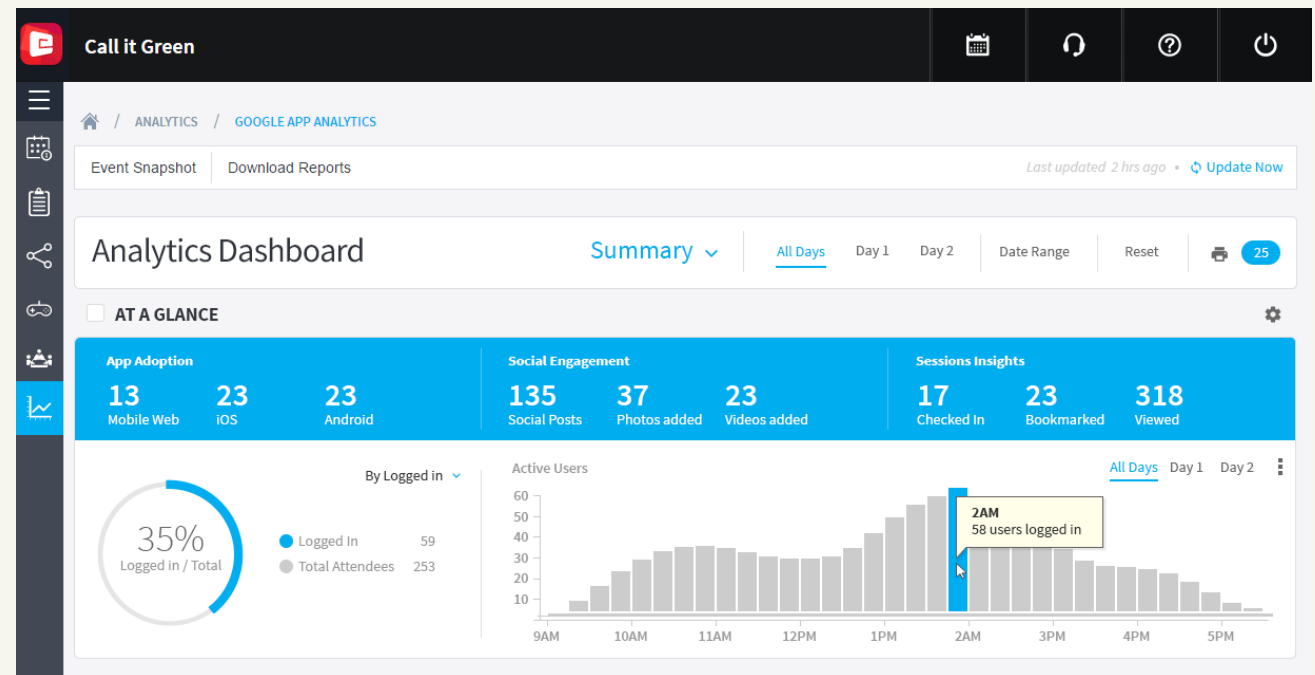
Call it Green

/ ANALYTICS / GOOGLE APP ANALYTICS

Event Snapshot | Download Reports

Last updated 2 hrs ago • Update Now

Analytics Dashboard

Summary

All Days | Day 1 | Day 2 | Date Range | Reset | 25

AT A GLANCE

App Adoption
13 Mobile Web
23 iOS
23 Android

Social Engagement
135 Social Posts
37 Photos added
23 Videos added

Sessions Insights
17 Checked In
23 Bookmarked
318 Viewed

By Logged in

35%
Logged in / Total

Logged In 59
Total Attendees 253

Active Users

All Days | Day 1 | Day 2

60
50
40
30
20
10

2AM
58 users logged in

9AM 10AM 11AM 12PM 1PM 2AM 3PM 4PM 5PM